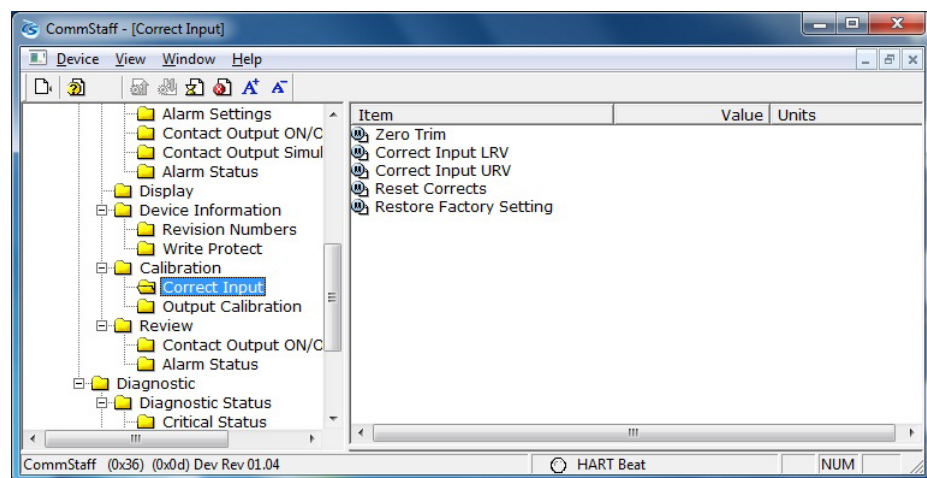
CommStaff - [Correct Input]

Device View Window Help

Alarm Settings
Contact Output ON/C
Contact Output Simul
Alarm Status
Display
Device Information
Revision Numbers
Write Protect
Calibration
Correct Input
Output Calibration
Review
Contact Output ON/C
Alarm Status
Diagnostic
Diagnostic Status
Critical Status

| Item | Value | Units |
|---|---|---|
| Zero Trim | | |
| Correct Input LRV | | |
| Correct Input URV | | |
| Reset Corrects | | |
| Restore Factory Setting | | |

CommStaff (0x36) (0x0d) Dev Rev 01.04 HART Beat NUM